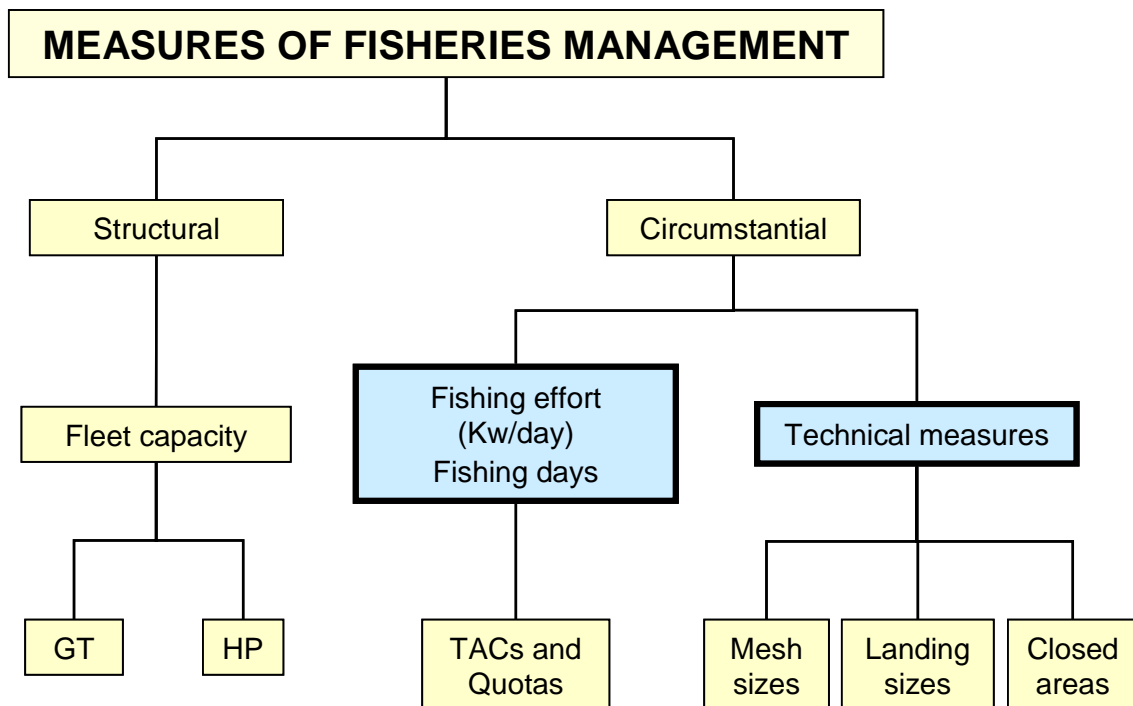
MEASURES OF FISHERIES MANAGEMENT

Structural

Circumstantial

Fleet capacity

Fishing effort (Kw/day) Fishing days

Technical measures

GT

HP

TACs and Quotas

Mesh sizes

Landing sizes

Closed areas